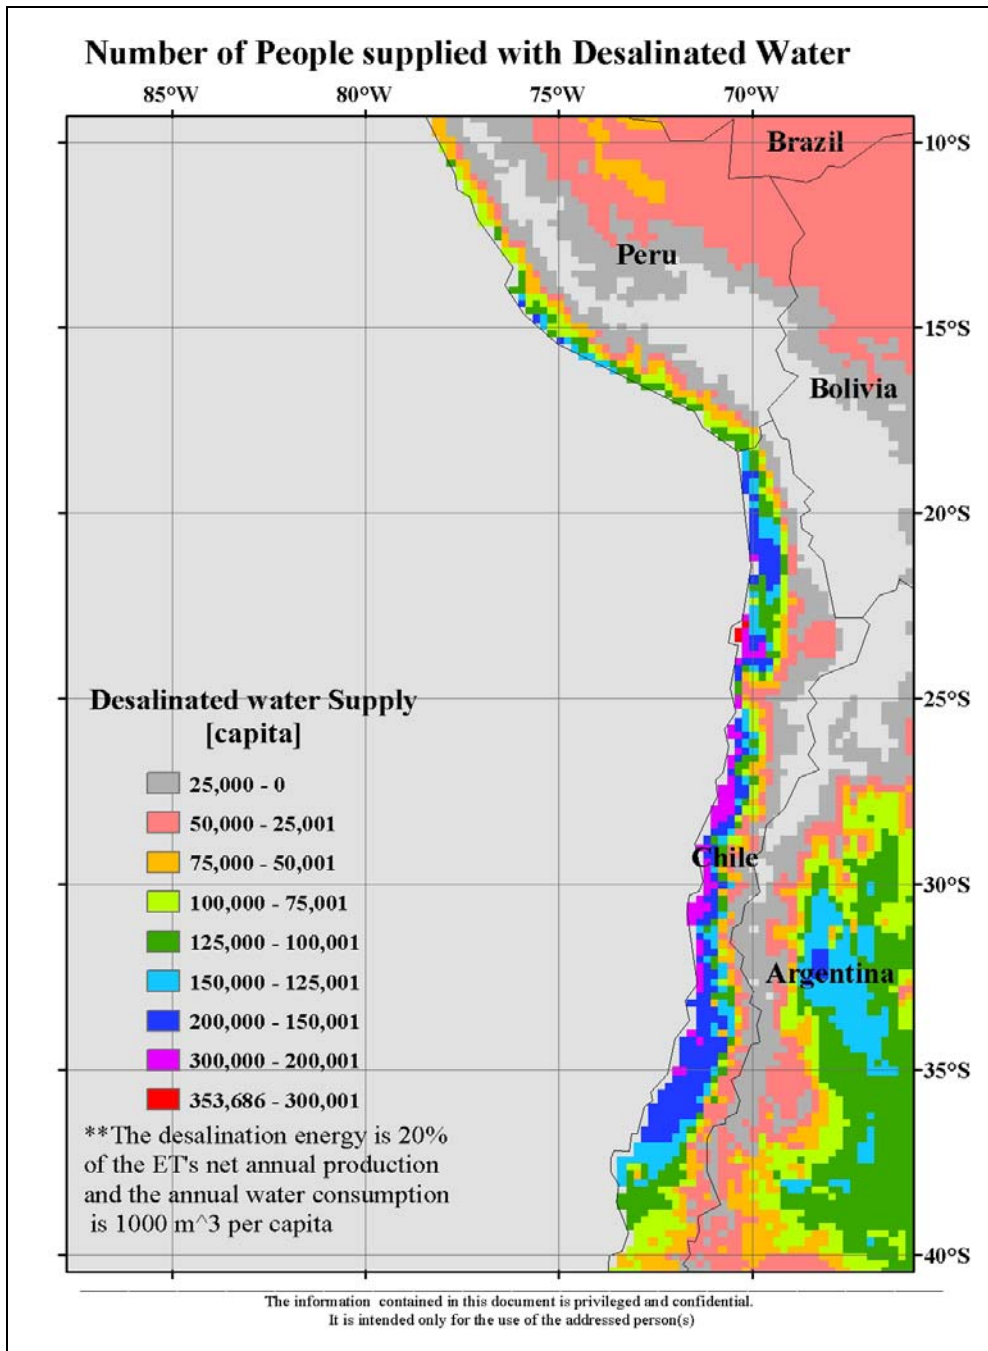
Number of People supplied with Desalinated Water

85°W
80°W
75°W
70°W

10°S
15°S
20°S
25°S
30°S
35°S
40°S

Brazil
Peru
Bolivia
Chile
Argentina

Desalinated water Supply
[capita]

25,000 - 0
50,000 - 25,001
75,000 - 50,001
100,000 - 75,001
125,000 - 100,001
150,000 - 125,001
200,000 - 150,001
300,000 - 200,001
353,686 - 300,001

**The desalination energy is 20% of the ET's net annual production and the annual water consumption is 1000 m^3 per capita

The information contained in this document is privileged and confidential.
It is intended only for the use of the addressed person(s)